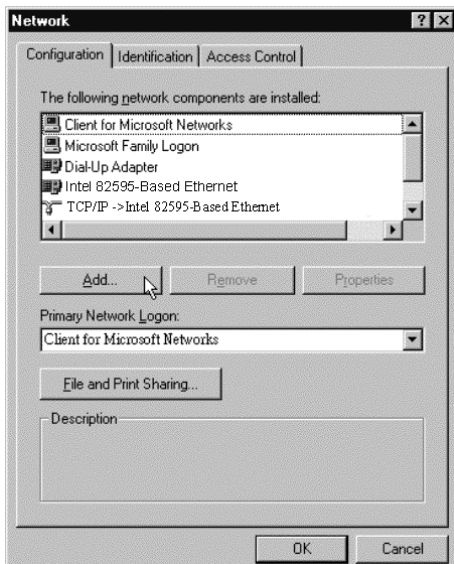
Network

?

Configuration | Identification | Access Control

The following network components are installed:

Client for Microsoft Networks
Microsoft Family Logon
Dial-Up Adapter
Intel 82595-Based Ethernet
TCP/IP ->Intel 82595-Based Ethernet

Add...

Remove

Properties

Primary Network Logon:

Client for Microsoft Networks

File and Print Sharing...

Description

OK

Cancel